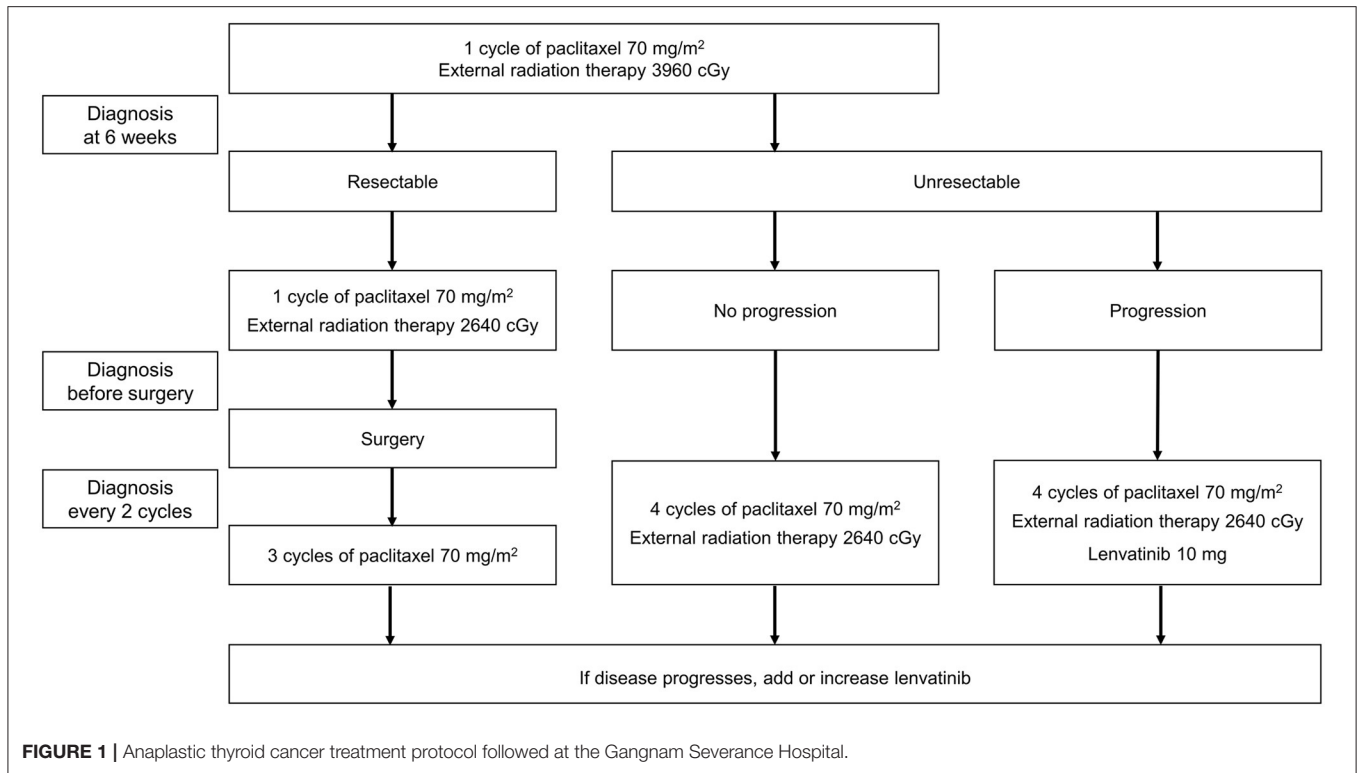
1 cycle of paclitaxel 70 mg/m$^2$
External radiation therapy 3960 cGy

Diagnosis at 6 weeks

Resectable

Unresectable

1 cycle of paclitaxel 70 mg/m$^2$
External radiation therapy 2640 cGy

No progression

Progression

Diagnosis before surgery

Surgery

Diagnosis every 2 cycles

3 cycles of paclitaxel 70 mg/m$^2$

4 cycles of paclitaxel 70 mg/m$^2$
External radiation therapy 2640 cGy

4 cycles of paclitaxel 70 mg/m$^2$
External radiation therapy 2640 cGy
Lenvatinib 10 mg

If disease progresses, add or increase lenvatinib

FIGURE 1 | Anaplastic thyroid cancer treatment protocol followed at the Gangnam Severance Hospital.